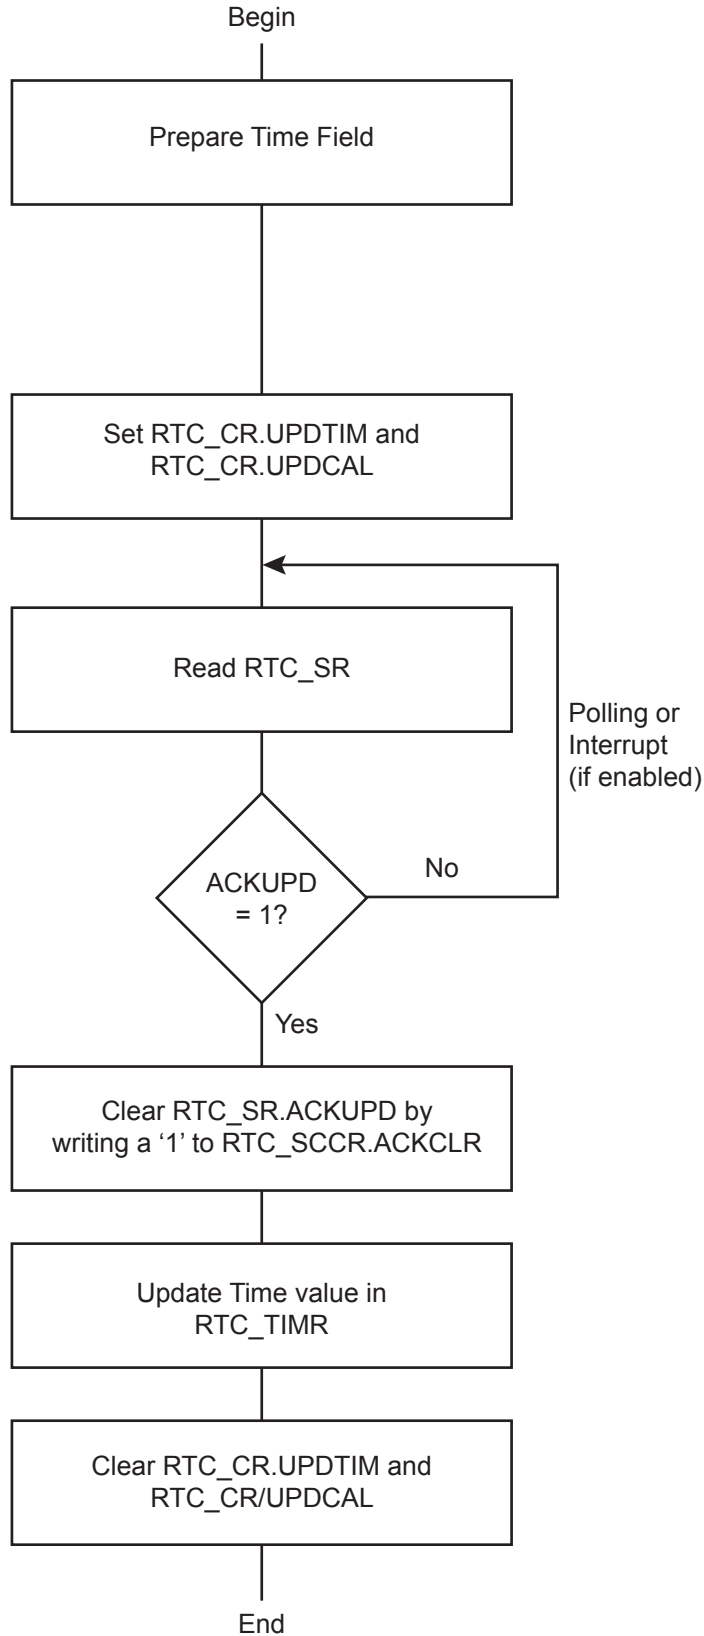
Begin

Prepare Time Field

Set RTC_CR.UPDTIM and RTC_CR.UPDCAL

Read RTC_SR

Polling or Interrupt (if enabled)

ACKUPD = 1?

No

Yes

Clear RTC_SR.ACKUPD by writing a ‘1’ to RTC_SCCR.ACKCLR

Update Time value in RTC_TIMR

Clear RTC_CR.UPDTIM and RTC_CR/UPDCAL

End